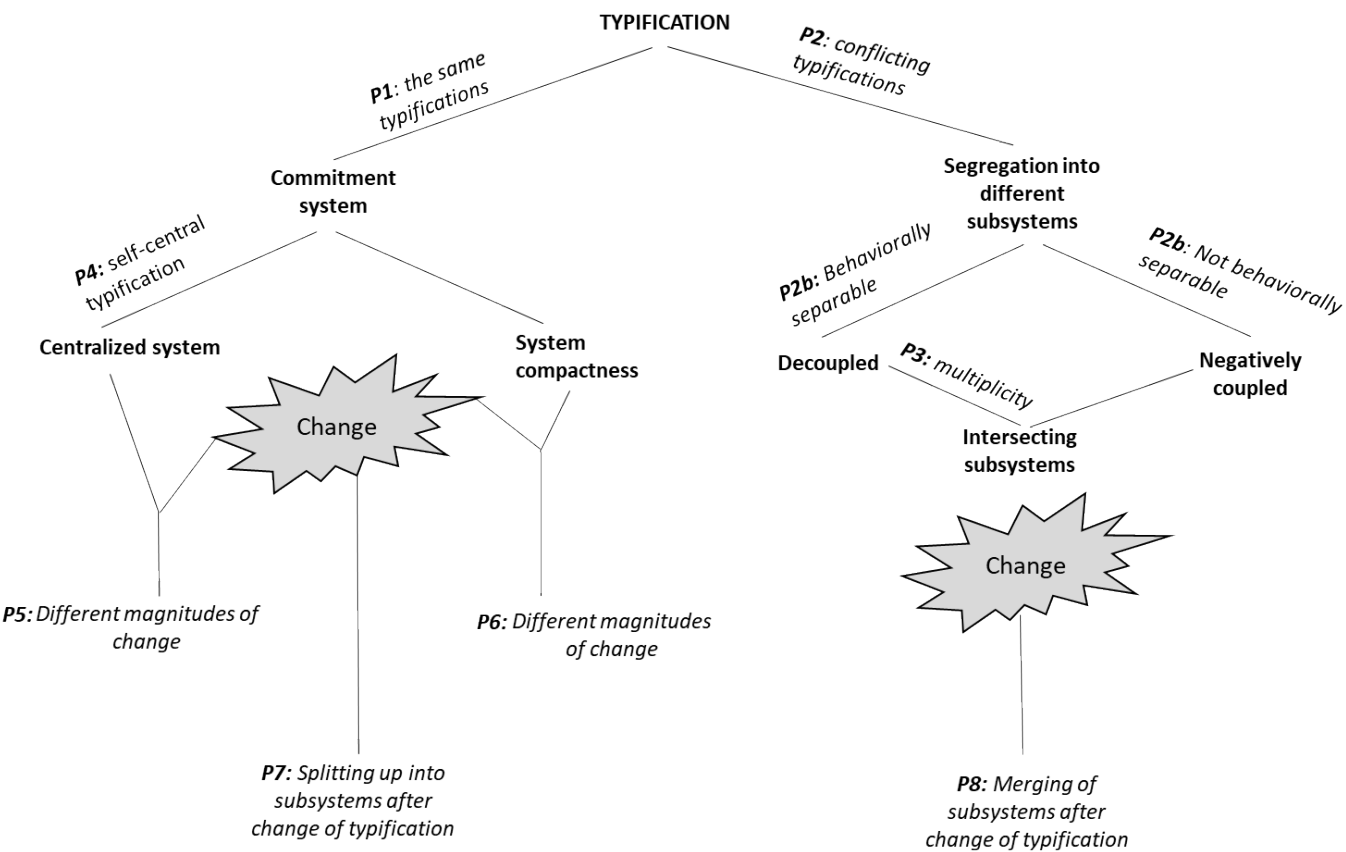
TYPIFICATION

P1: the same typifications

P2: conflicting typifications

Commitment system

Segregation into different subsystems

P4: self-central typification

P2b: Behaviorally separable

P2b: Not behaviorally separable

Centralized system

System compactness

Decoupled

P3: multiplicity

Negatively coupled

Change

Intersecting subsystems

Change

P5: Different magnitudes of change

P6: Different magnitudes of change

P7: Splitting up into subsystems after change of typification

P8: Merging of subsystems after change of typification